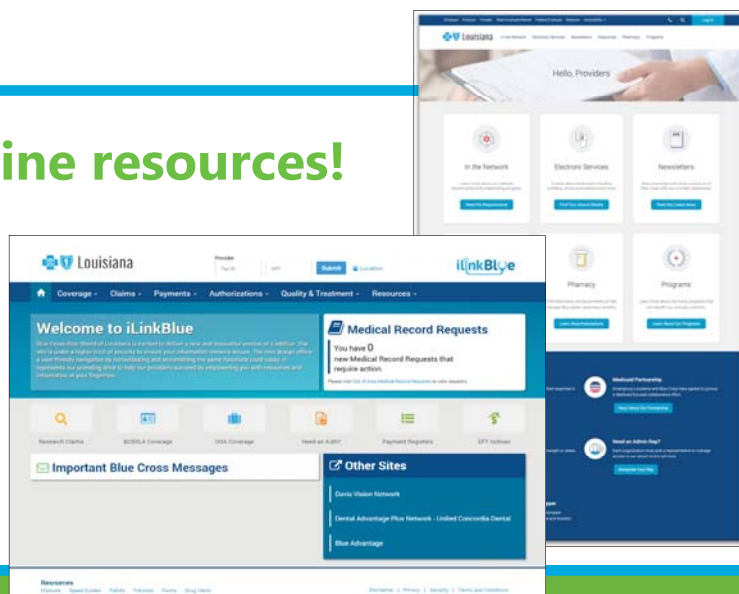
ine resources!

Louisiana

Hello, Providers

In the Network

Electronic Services

Newsletters

Pharmacy

Programs

Medical Partnership

Need an Admin Rep?

Louisiana

Provider

Submit

Location

iLinkBlue

Coverage

Claims

Payments

Authorizations

Quality & Treatment

Resources

Welcome to iLinkBlue

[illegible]

Medical Record Requests

You have 0 new Medical Record Requests that require action.

Research Claims

BCBSLA Coverage

OGA Coverage

Need an Auth?

Payment Registers

EFT Notices

Important Blue Cross Messages

Other Sites

Davis Vision Network

Dental Advantage Plus Network - United Concordia Dental

Blue Advantage

Resources